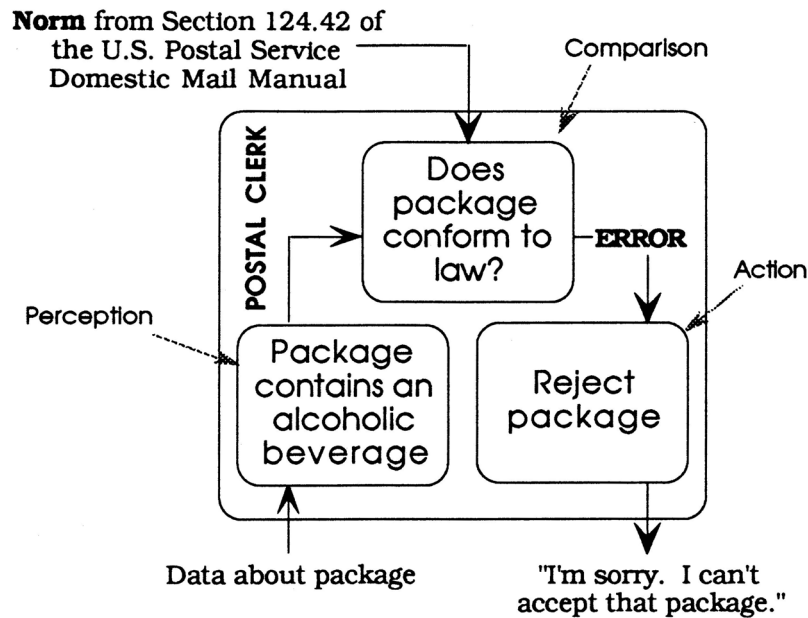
**Norm** from Section 124.42 of the U.S. Postal Service Domestic Mail Manual

Comparison

POSTAL CLERK

Does package conform to law?

ERROR

Action

Perception

Package contains an alcoholic beverage

Reject package

Data about package

"I'm sorry. I can't accept that package."